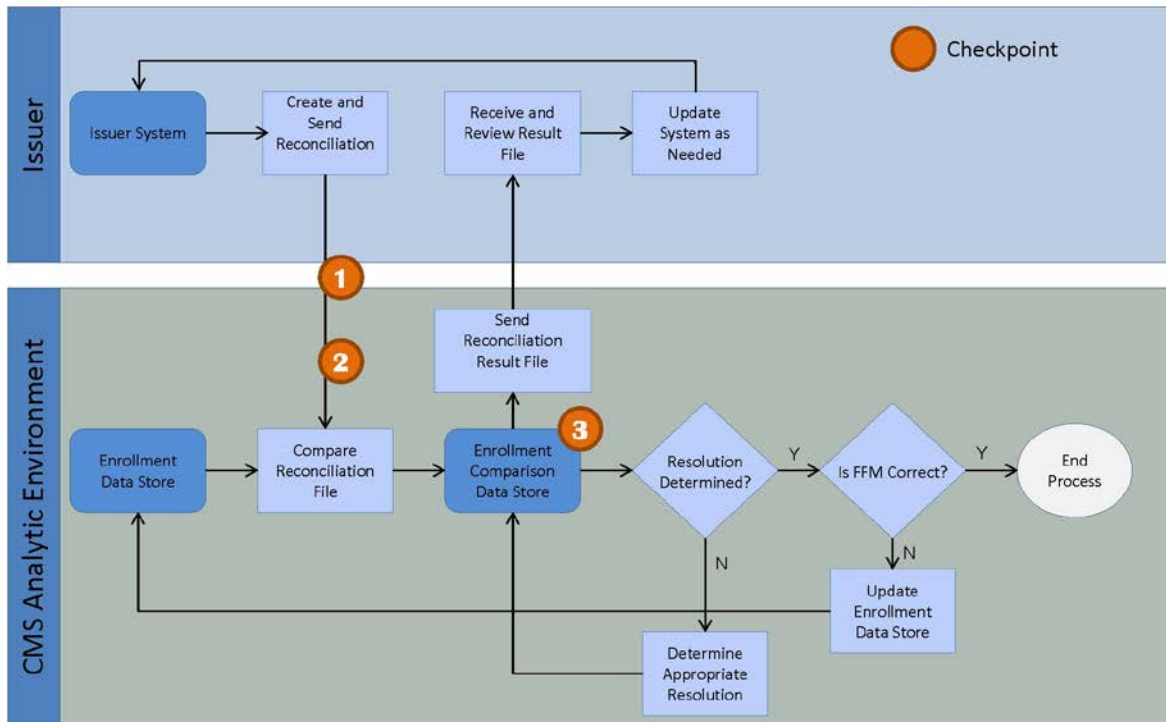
Checkpoint

Issuer

Issuer System

Create and Send Reconciliation

Receive and Review Result File

Update System as Needed

1

2

CMS Analytic Environment

Send Reconciliation Result File

3

Enrollment Data Store

Compare Reconciliation File

Enrollment Comparison Data Store

Resolution Determined?

Y

Is FFM Correct?

Y

End Process

N

N

Update Enrollment Data Store

Determine Appropriate Resolution